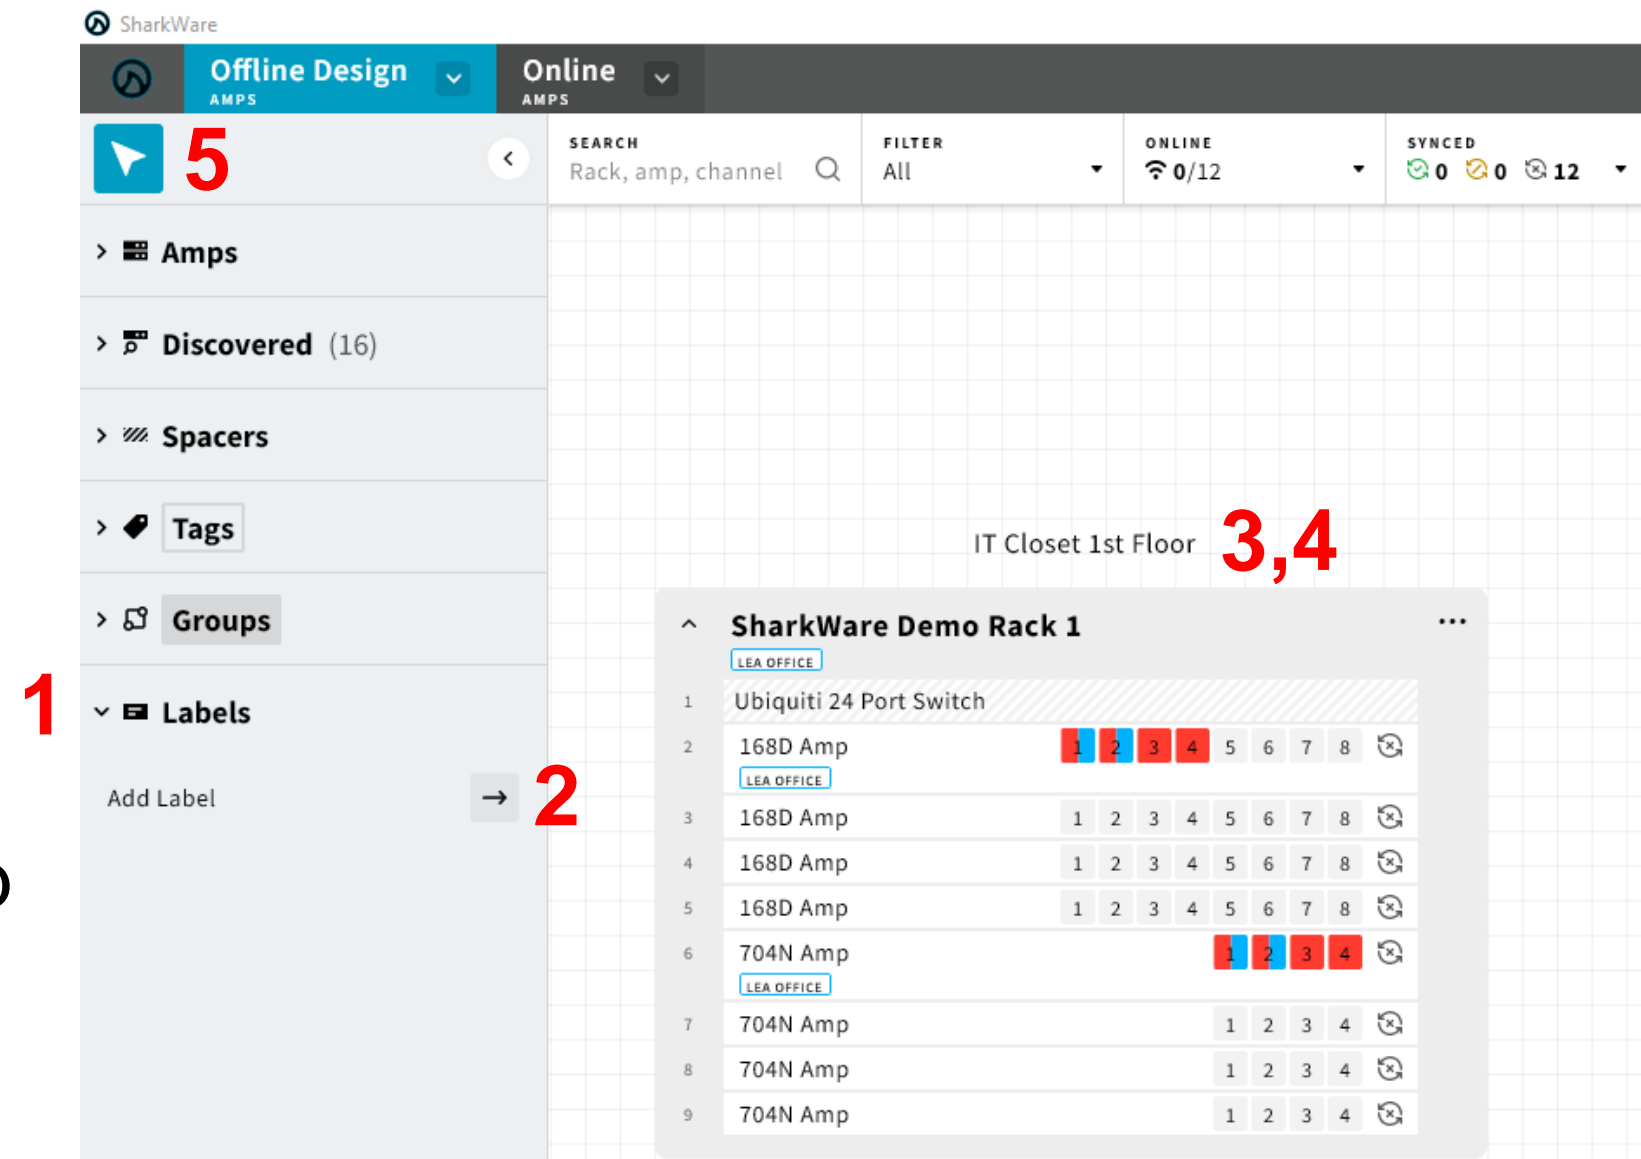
SharkWare

Offline Design
AMPS

Online
AMPS

5

SEARCH
Rack, amp, channel

FILTER
All

ONLINE
0/12

SYNCED
0 0 12

Amps

Discovered (16)

Spacers

Tags

Groups

1

Labels

Add Label

2

IT Closet 1st Floor 3,4

SharkWare Demo Rack 1
LEA OFFICE

| | | | | | | | | | | |
|---|---|---|---|---|---|---|---|---|---|---|
| 1 | Ubiquiti 24 Port Switch | | | | | | | | | |
| 2 | 168D Amp LEA OFFICE | 1 | 2 | 3 | 4 | 5 | 6 | 7 | 8 | |
| 3 | 168D Amp | 1 | 2 | 3 | 4 | 5 | 6 | 7 | 8 | |
| 4 | 168D Amp | 1 | 2 | 3 | 4 | 5 | 6 | 7 | 8 | |
| 5 | 168D Amp | 1 | 2 | 3 | 4 | 5 | 6 | 7 | 8 | |
| 6 | 704N Amp LEA OFFICE | 1 | 2 | 3 | 4 | | | | | |
| 7 | 704N Amp | 1 | 2 | 3 | 4 | | | | | |
| 8 | 704N Amp | 1 | 2 | 3 | 4 | | | | | |
| 9 | 704N Amp | 1 | 2 | 3 | 4 | | | | | |